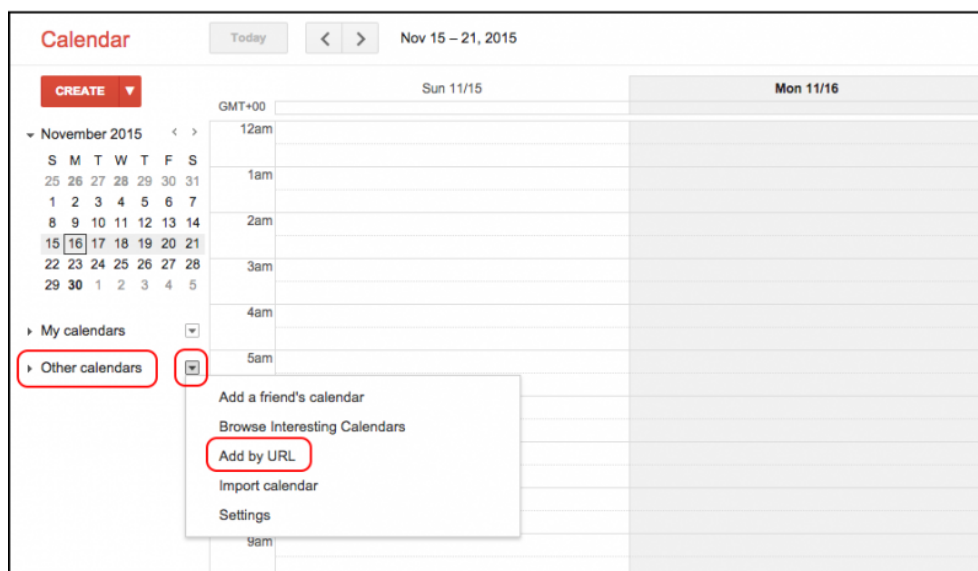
Calendar

Today

Nov 15 – 21, 2015

CREATE

GMT+00

Sun 11/15

Mon 11/16

November 2015

| S | M | T | W | T | F | S |
|---|---|---|---|---|---|---|
| 25 | 26 | 27 | 28 | 29 | 30 | 31 |
| 1 | 2 | 3 | 4 | 5 | 6 | 7 |
| 8 | 9 | 10 | 11 | 12 | 13 | 14 |
| 15 | 16 | 17 | 18 | 19 | 20 | 21 |
| 22 | 23 | 24 | 25 | 26 | 27 | 28 |
| 29 | 30 | 1 | 2 | 3 | 4 | 5 |

12am
1am
2am
3am
4am
5am

My calendars

Other calendars

Add a friend's calendar
Browse Interesting Calendars
Add by URL
Import calendar
Settings

9am